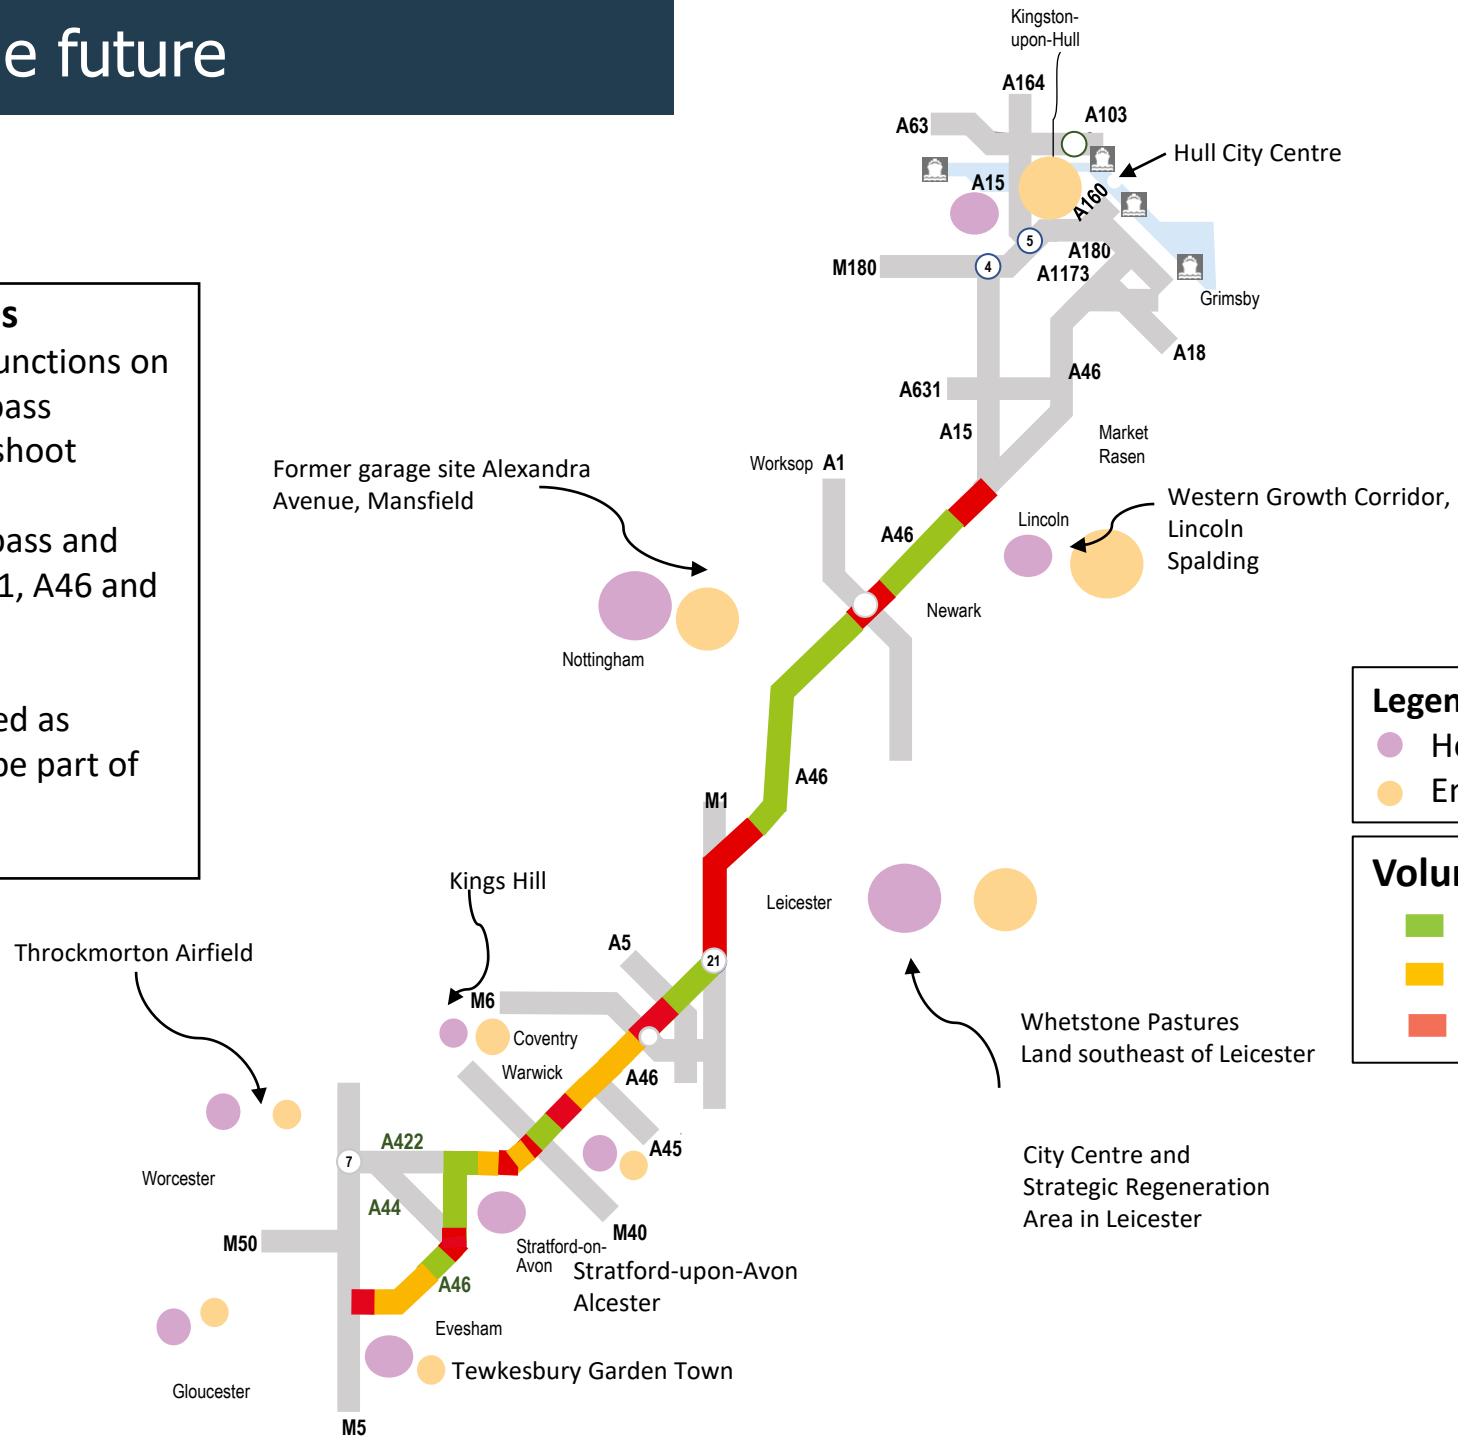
e future

s
unctions on
ass
shoot

ass and
1, A46 and

ed as
e part of

Kingston-upon-Hull
A164
A63
A103
Hull City Centre
A15
A160
5
A180
M180
4
A1173
Grimsby
A18
A46
A631
A15
Market Rasen
Worksop A1
Western Growth Corridor, Lincoln
Spalding
Lincoln
Former garage site Alexandra Avenue, Mansfield
A46
Newark
Nottingham
A46
M1
Leicester
Kings Hill
Throckmorton Airfield
A5
21
M6
Coventry
Warwick
A46
Whetstone Pastures
Land southeast of Leicester
A45
Worcester
7
A422
A44
M40
City Centre and
Strategic Regeneration
Area in Leicester
M50
Stratford-on-Avon
Stratford-upon-Avon
Alcester
A46
Evesham
Tewkesbury Garden Town
Gloucester
M5

Legen
He
Er

Volu